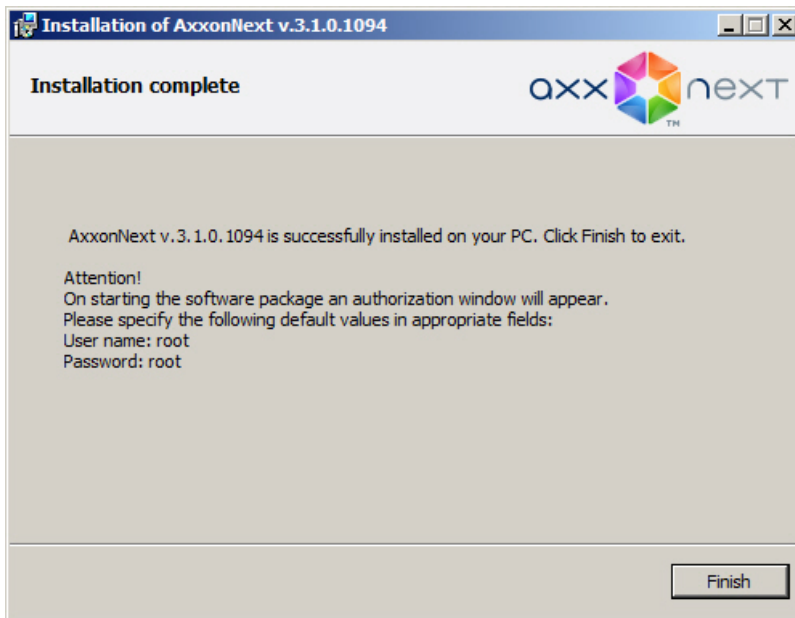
Installation of AxxonNext v.3.1.0.1094

Installation complete

axx next

TM

AxxonNext v.3.1.0.1094 is successfully installed on your PC. Click Finish to exit.

Attention!
On starting the software package an authorization window will appear.
Please specify the following default values in appropriate fields:
User name: root
Password: root

Finish